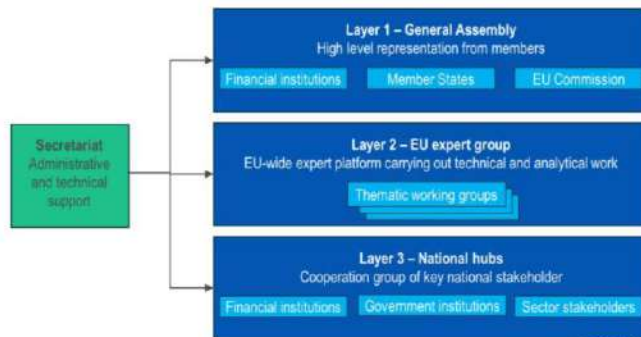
Secretariat
Administrative and technical support

Layer 1 – General Assembly
High level representation from members

Financial institutions

Member States

EU Commission

Layer 2 – EU expert group
EU-wide expert platform carrying out technical and analytical work

Thematic working groups

Layer 3 – National hubs
Cooperation group of key national stakeholder

Financial institutions

Government institutions

Sector stakeholders